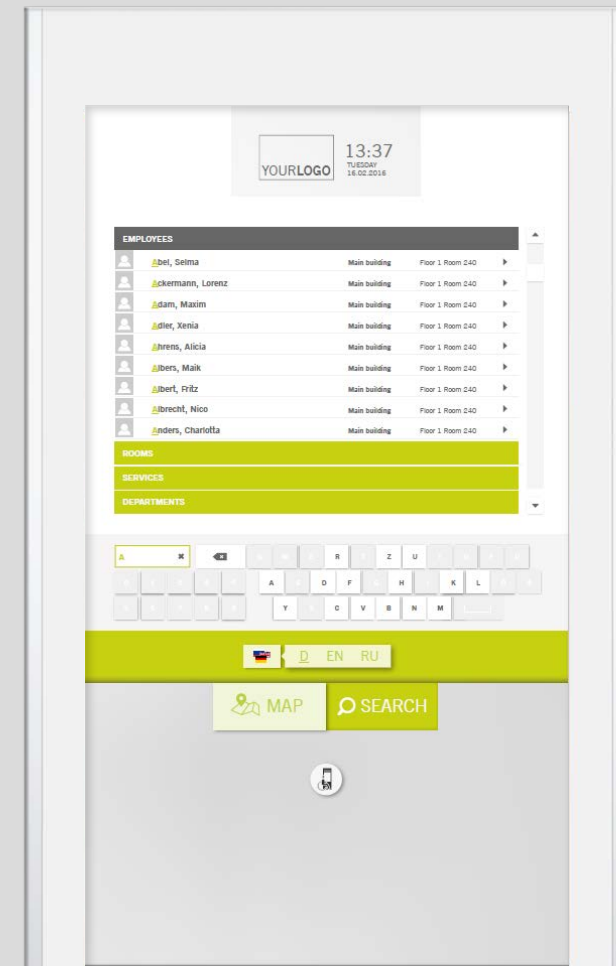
YOURLOGO 13:37 TUESDAY 16.02.2016

EMPLOYEES

| | | |
|---|---|---|
| Abel, Selma | Main building | Floor 1 Room 240 |
| Ackermann, Lorenz | Main building | Floor 1 Room 240 |
| Adam, Maxim | Main building | Floor 1 Room 240 |
| Adler, Xenia | Main building | Floor 1 Room 240 |
| Ahrens, Alicia | Main building | Floor 1 Room 240 |
| Albers, Maik | Main building | Floor 1 Room 240 |
| Albert, Fritz | Main building | Floor 1 Room 240 |
| Albrecht, Nico | Main building | Floor 1 Room 240 |
| Anders, Charlotta | Main building | Floor 1 Room 240 |

ROOMS
SERVICES
DEPARTMENTS

A

R Z U
A D F H K L
Y C V B N M

D EN RU

MAP SEARCH